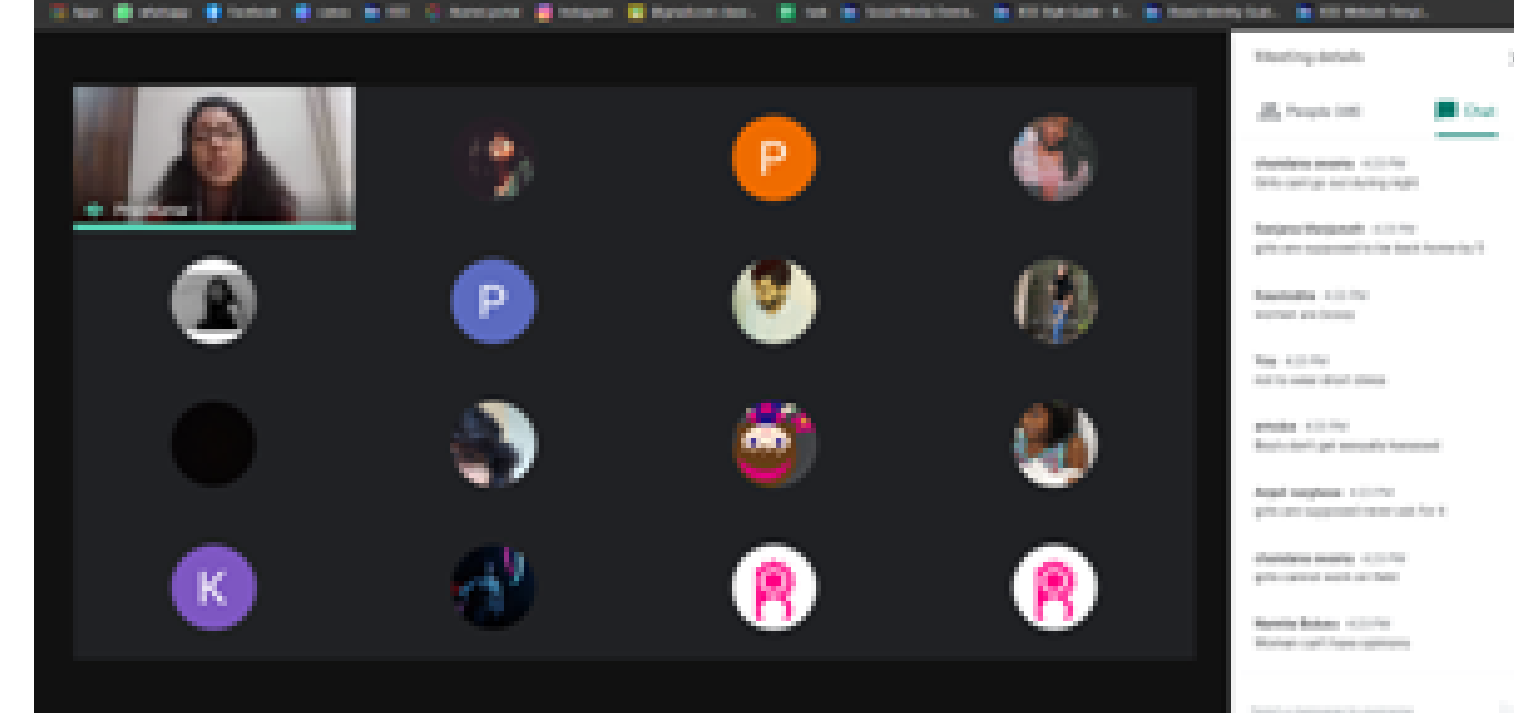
Apps WhatsApp Facebook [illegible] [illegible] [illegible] Instagram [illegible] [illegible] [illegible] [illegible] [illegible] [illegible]

P

P

K

Meeting details

People (18) Chat

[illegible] 4:23 PM
Girls can't go out during night

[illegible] 4:23 PM
girls are supposed to be back home by 8

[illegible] 4:23 PM
women are bossy

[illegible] 4:23 PM
not to wear short dress

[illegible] 4:23 PM
Boys don't get sexually harassed

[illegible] 4:23 PM
girls are supposed to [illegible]

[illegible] 4:23 PM
girls cannot work on field

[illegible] 4:23 PM
Women can't have opinions